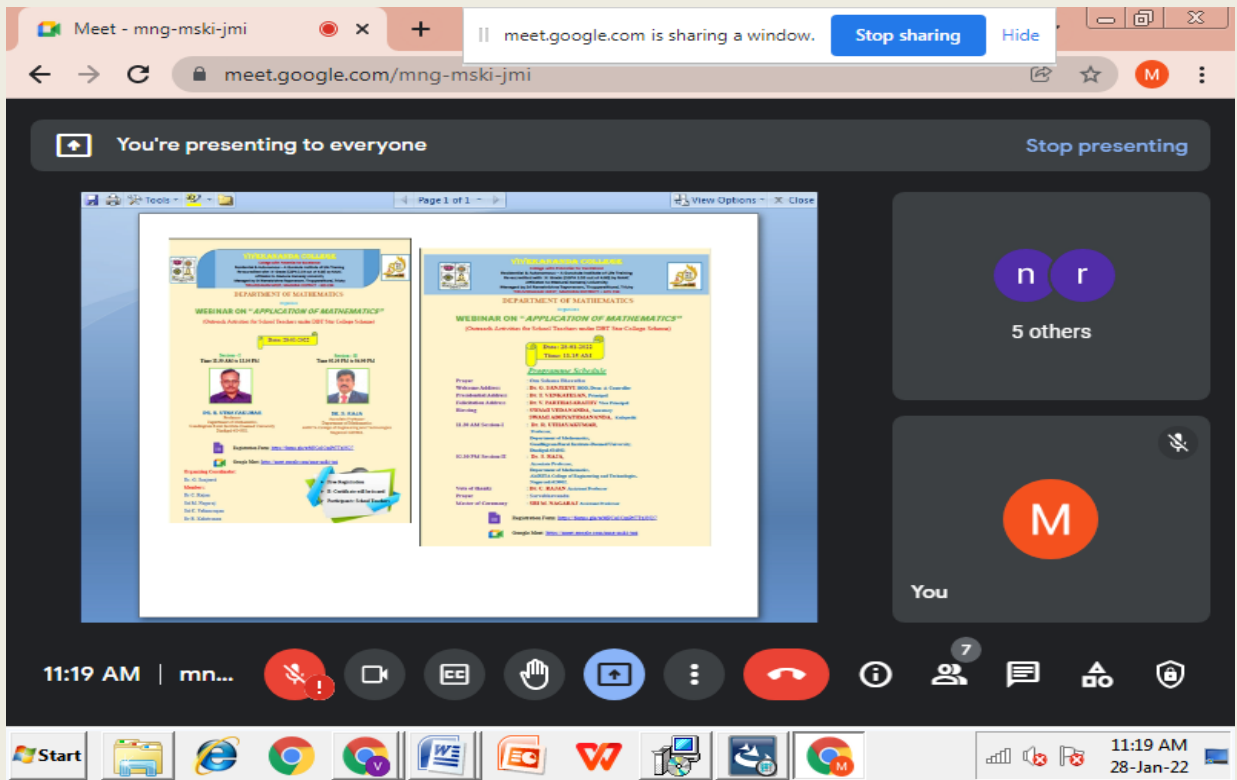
Meet - mng-mski-jmi

meet.google.com is sharing a window. Stop sharing Hide

meet.google.com/mng-mski-jmi

M

You're presenting to everyone

Stop presenting

Tools Page 1 of 1 View Options Close

VIVEKANANDA COLLEGE

DEPARTMENT OF MATHEMATICS

WEBINAR ON "APPLICATION OF MATHEMATICS"

(Outreach Activities for School Teachers under DBT Star College Scheme)

Date: 28-01-2022

Session: I
Time: 11.30 AM to 12.30 PM

Session: II
Time: 02.30 PM to 04.30 PM

DR. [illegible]

DR. S. RAJA

Registration Form: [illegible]

Google Meet: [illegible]

Organizing Coordinator:

Members:

Free Registration
E-Certificate will be issued
Participants: School Teachers

VIVEKANANDA COLLEGE

DEPARTMENT OF MATHEMATICS

WEBINAR ON "APPLICATION OF MATHEMATICS"

(Outreach Activities for School Teachers under DBT Star College Scheme)

Date: 28-01-2022
Time: 11.15 AM

Programme Schedule

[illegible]

Registration Form: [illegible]

Google Meet: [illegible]

n r

5 others

M

You

11:19 AM | mn...

7

Start

11:19 AM
28-Jan-22